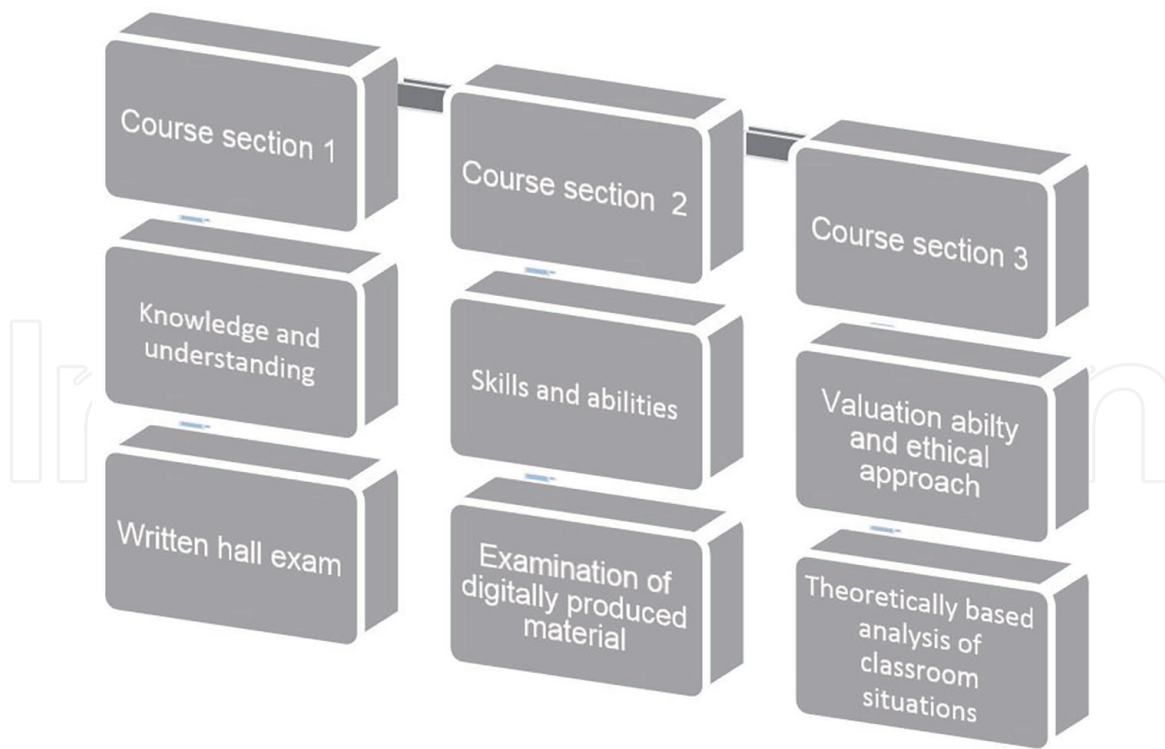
Course section 1

Knowledge and understanding

Written hall exam

Course section 2

Skills and abilities

Examination of digitally produced material

Course section 3

Valuation abilty and ethical approach

Theoretically based analysis of classroom situations